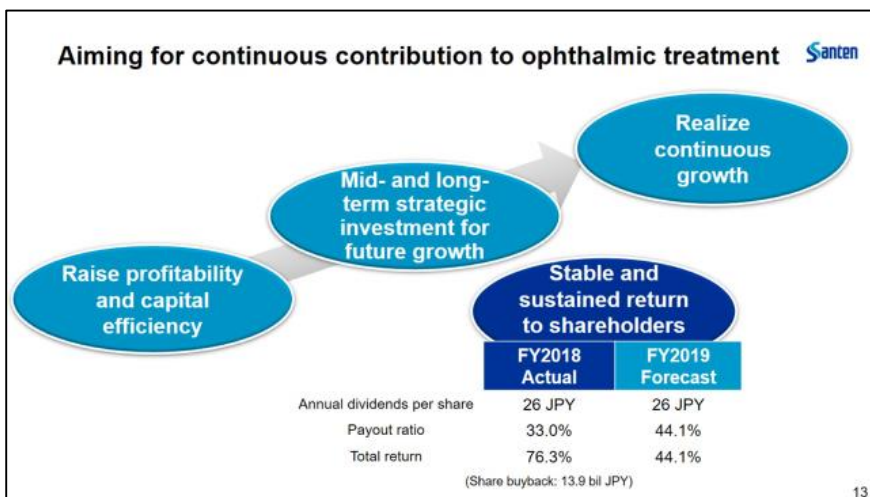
Aiming for continuous contribution to ophthalmic treatment

Santen

Realize continuous growth

Mid- and long-term strategic investment for future growth

Raise profitability and capital efficiency

Stable and sustained return to shareholders

| | FY2018 Actual | FY2019 Forecast |
|---|---|---|
| Annual dividends per share | 26 JPY | 26 JPY |
| Payout ratio | 33.0% | 44.1% |
| Total return | 76.3% | 44.1% |

(Share buyback: 13.9 bil JPY)

13